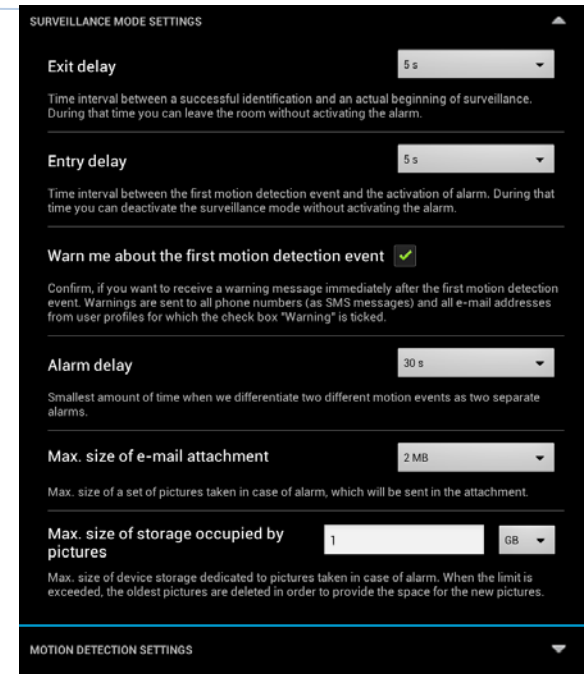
SURVEILLANCE MODE SETTINGS

Exit delay

5 s

Time interval between a successful identification and an actual beginning of surveillance. During that time you can leave the room without activating the alarm.

Entry delay

5 s

Time interval between the first motion detection event and the activation of alarm. During that time you can deactivate the surveillance mode without activating the alarm.

Warn me about the first motion detection event

Confirm, if you want to receive a warning message immediately after the first motion detection event. Warnings are sent to all phone numbers (as SMS messages) and all e-mail addresses from user profiles for which the check box "Warning" is ticked.

Alarm delay

30 s

Smallest amount of time when we differentiate two different motion events as two separate alarms.

Max. size of e-mail attachment

2 MB

Max. size of a set of pictures taken in case of alarm, which will be sent in the attachment.

Max. size of storage occupied by pictures

1

GB

Max. size of device storage dedicated to pictures taken in case of alarm. When the limit is exceeded, the oldest pictures are deleted in order to provide the space for the new pictures.

MOTION DETECTION SETTINGS